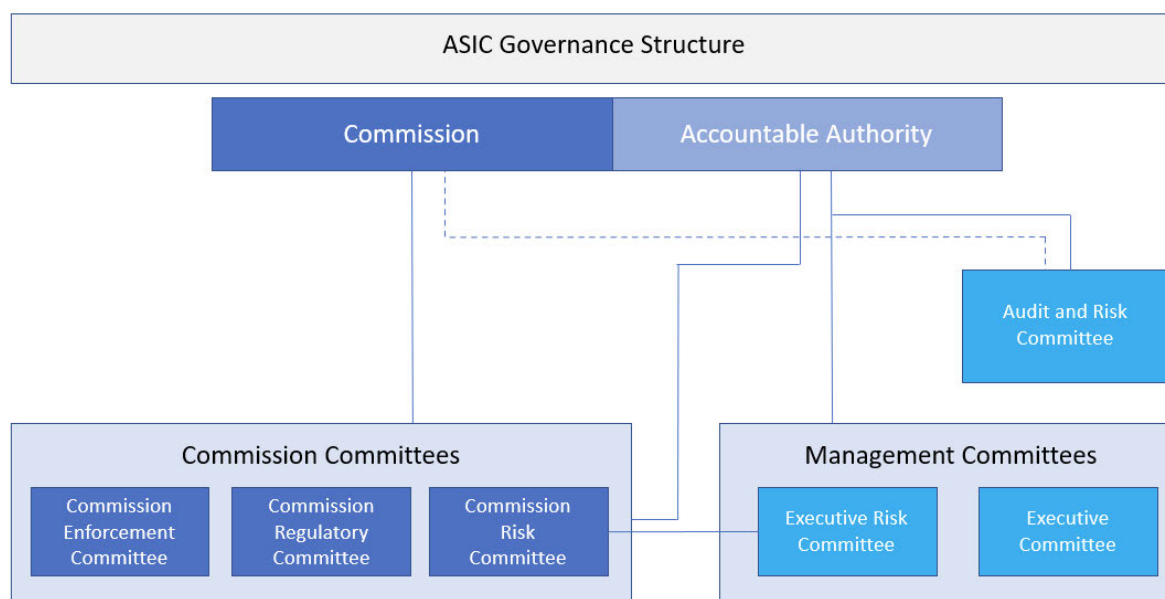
ASIC Governance Structure

Commission

Accountable Authority

Audit and Risk Committee

Commission Committees

Commission Enforcement Committee

Commission Regulatory Committee

Commission Risk Committee

Management Committees

Executive Risk Committee

Executive Committee